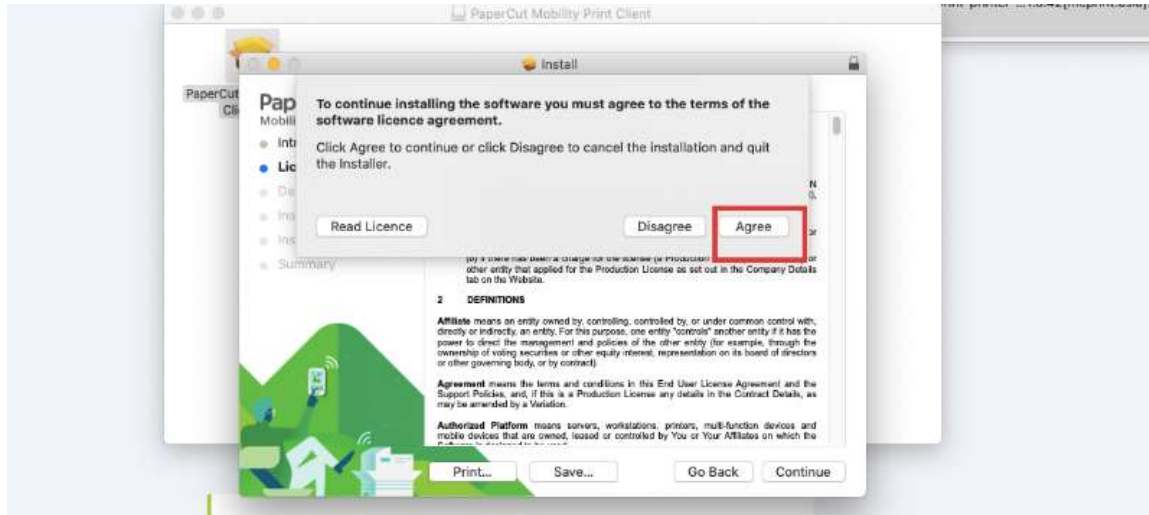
PaperCut Mobility Print Client

PaperCut
Cli

Install

Pap
Mobili

Intr
Lic
De
Ins
Ins
Summary

To continue installing the software you must agree to the terms of the software licence agreement.

Click Agree to continue or click Disagree to cancel the installation and quit the Installer.

Read Licence

Disagree

Agree

N
a.

or

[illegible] other entity that applied for the Production License as set out in the Company Details tab on the Website.

2 DEFINITIONS

Affiliate means an entity owned by, controlling, controlled by, or under common control with, directly or indirectly, an entity. For this purpose, one entity "controls" another entity if it has the power to direct the management and policies of the other entity (for example, through the ownership of voting securities or other equity interest, representation on its board of directors or other governing body, or by contract).

Agreement means the terms and conditions in this End User License Agreement and the Support Policies, and, if this is a Production License any details in the Contract Details, as may be amended by a Variation.

Authorized Platform means servers, workstations, printers, multi-function devices and mobile devices that are owned, leased or controlled by You or Your Affiliates on which the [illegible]

Print...

Save...

Go Back

Continue